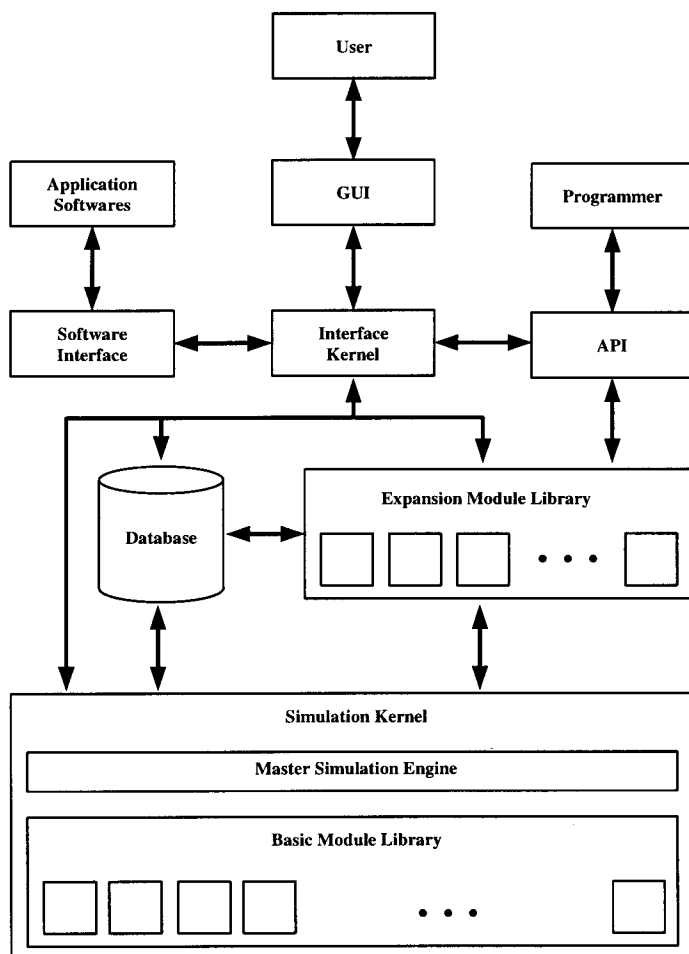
User

Application Softwares

GUI

Programmer

Software Interface

Interface Kernel

API

Database

Expansion Module Library

• • •

Simulation Kernel

Master Simulation Engine

Basic Module Library

• • •